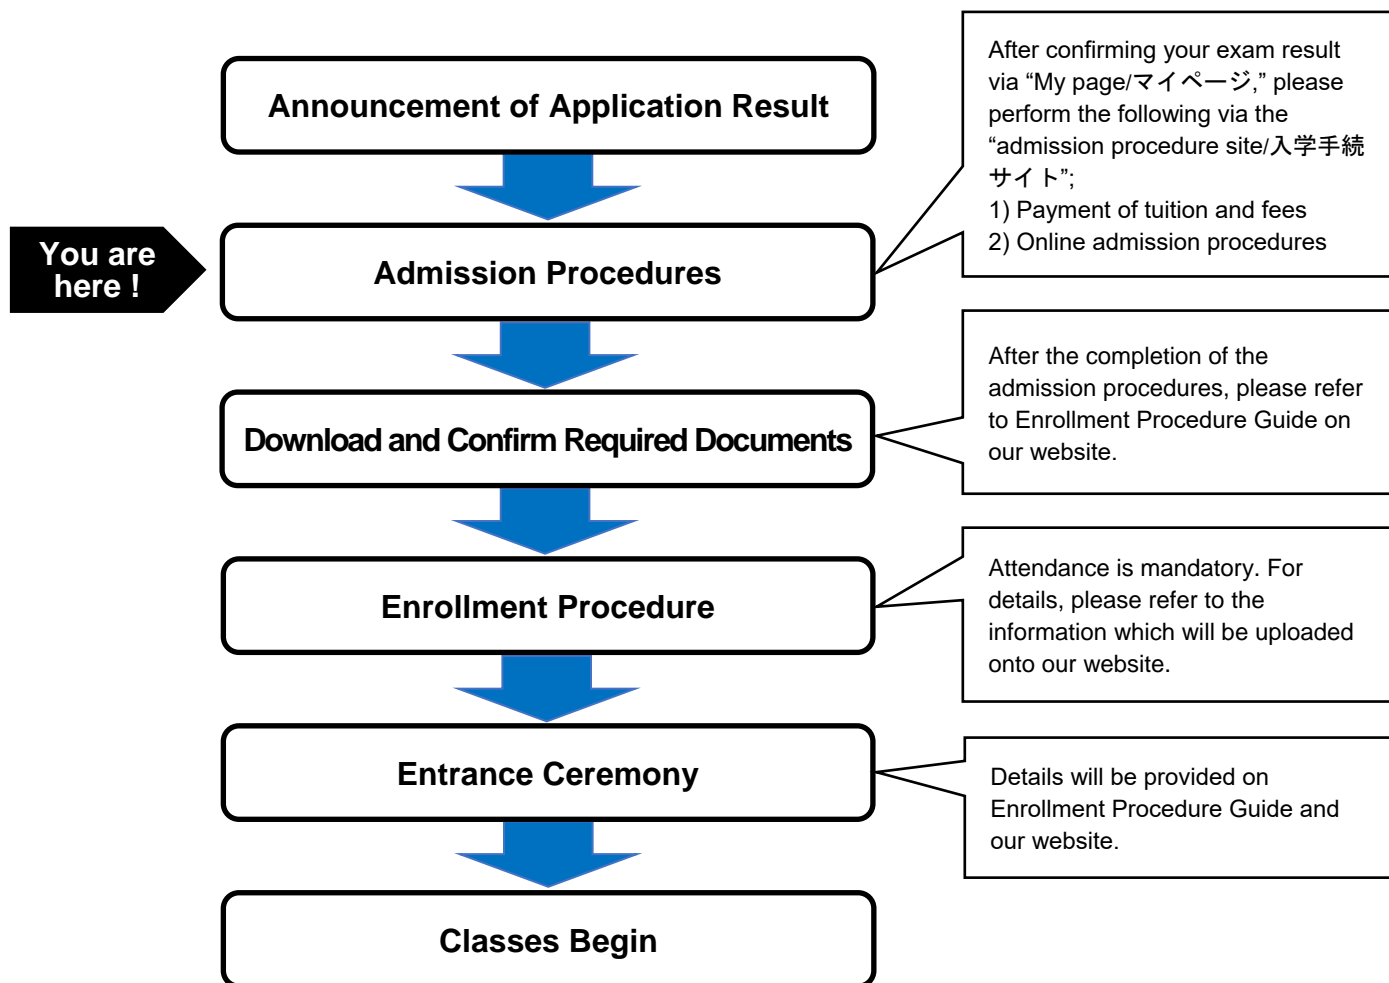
Announcement of Application Result

After confirming your exam result via “My page/マイページ,” please perform the following via the “admission procedure site/入学手続サイト”;
1) Payment of tuition and fees
2) Online admission procedures

You are here !

Admission Procedures

Download and Confirm Required Documents

After the completion of the admission procedures, please refer to Enrollment Procedure Guide on our website.

Enrollment Procedure

Attendance is mandatory. For details, please refer to the information which will be uploaded onto our website.

Entrance Ceremony

Details will be provided on Enrollment Procedure Guide and our website.

Classes Begin